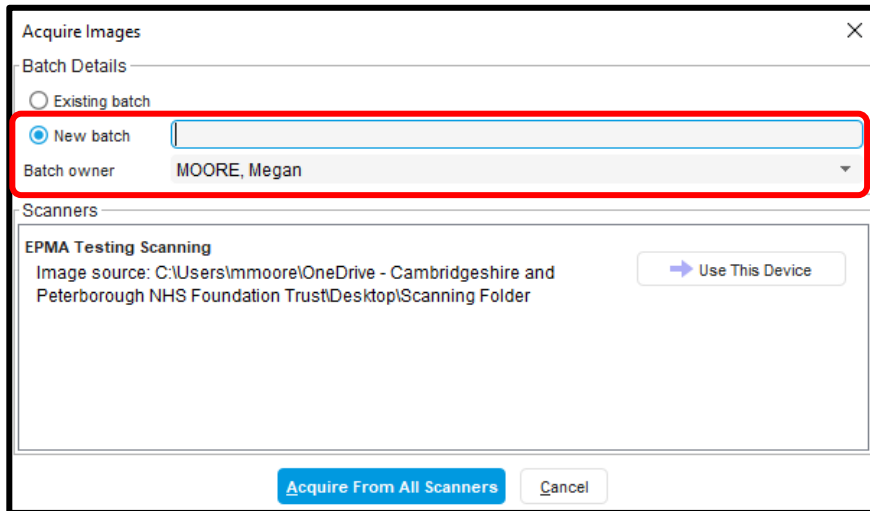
Acquire Images
X

Batch Details

Existing batch

New batch

Batch owner MOORE, Megan

Scanners

EPMA Testing Scanning
Image source: C:\Users\mmoore\OneDrive - Cambridgeshire and Peterborough NHS Foundation Trust\Desktop\Scanning Folder

Use This Device

Acquire From All Scanners
Cancel